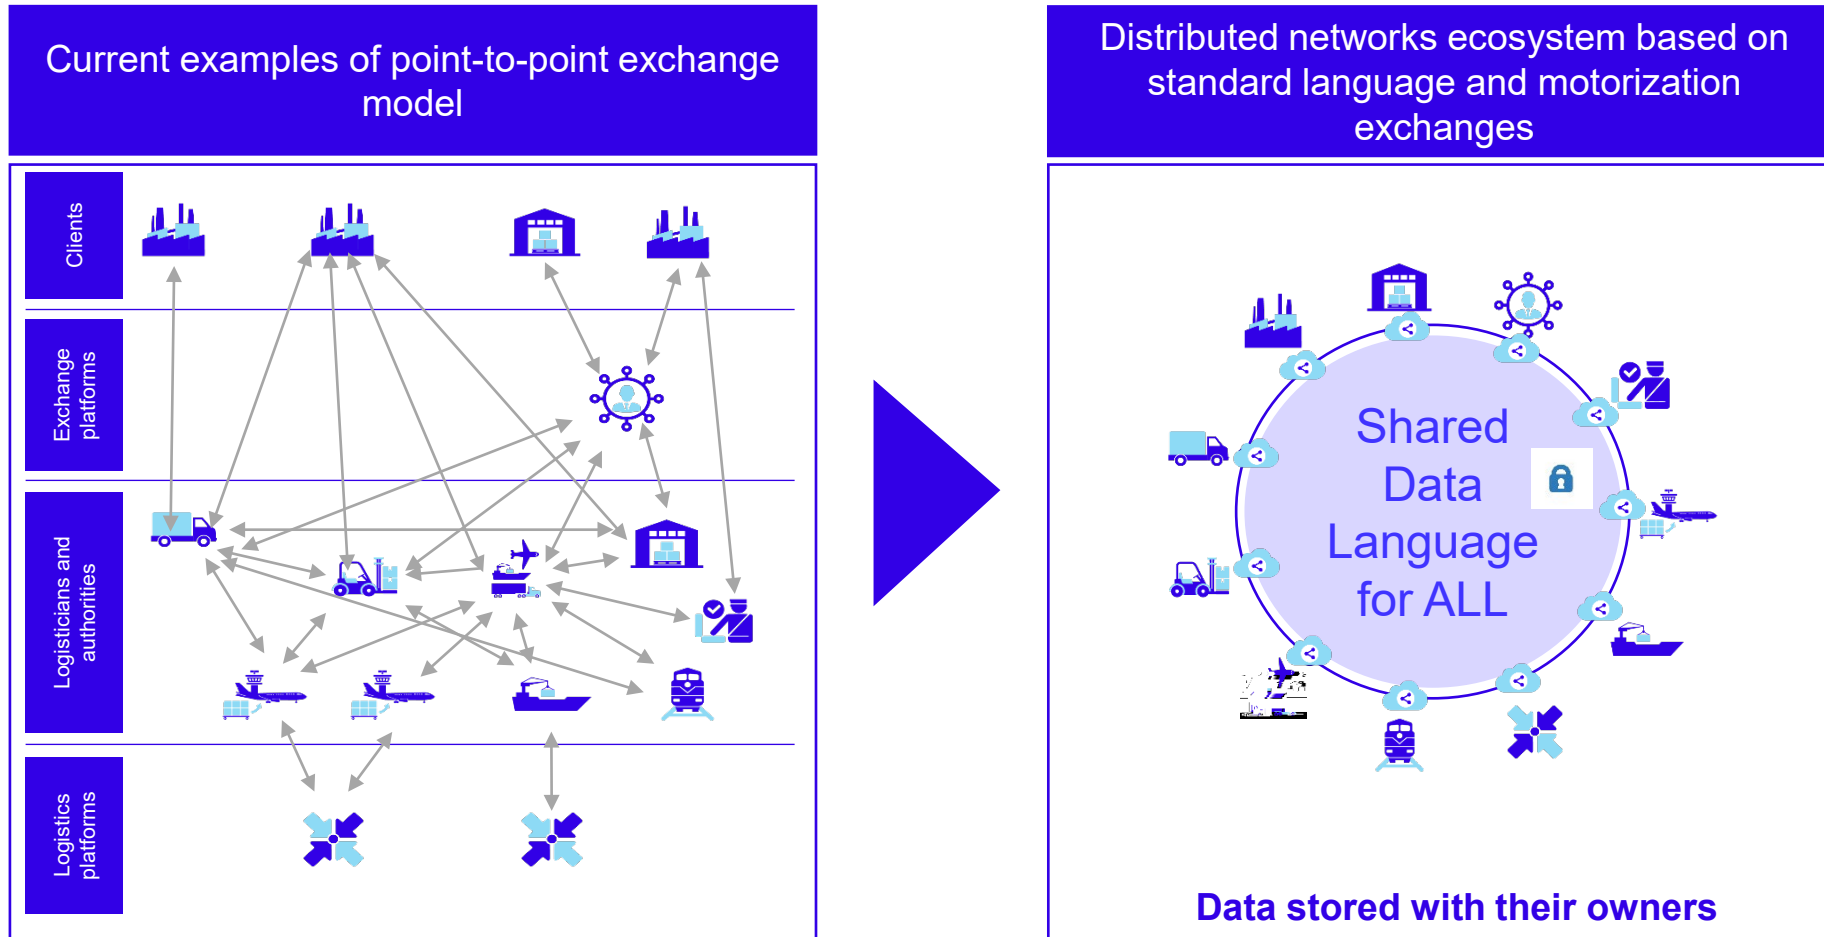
Current examples of point-to-point exchange model

Clients

Exchange platforms

Logisticians and authorities

Logistics platforms

Distributed networks ecosystem based on standard language and motorization exchanges

Shared Data Language for ALL

Data stored with their owners